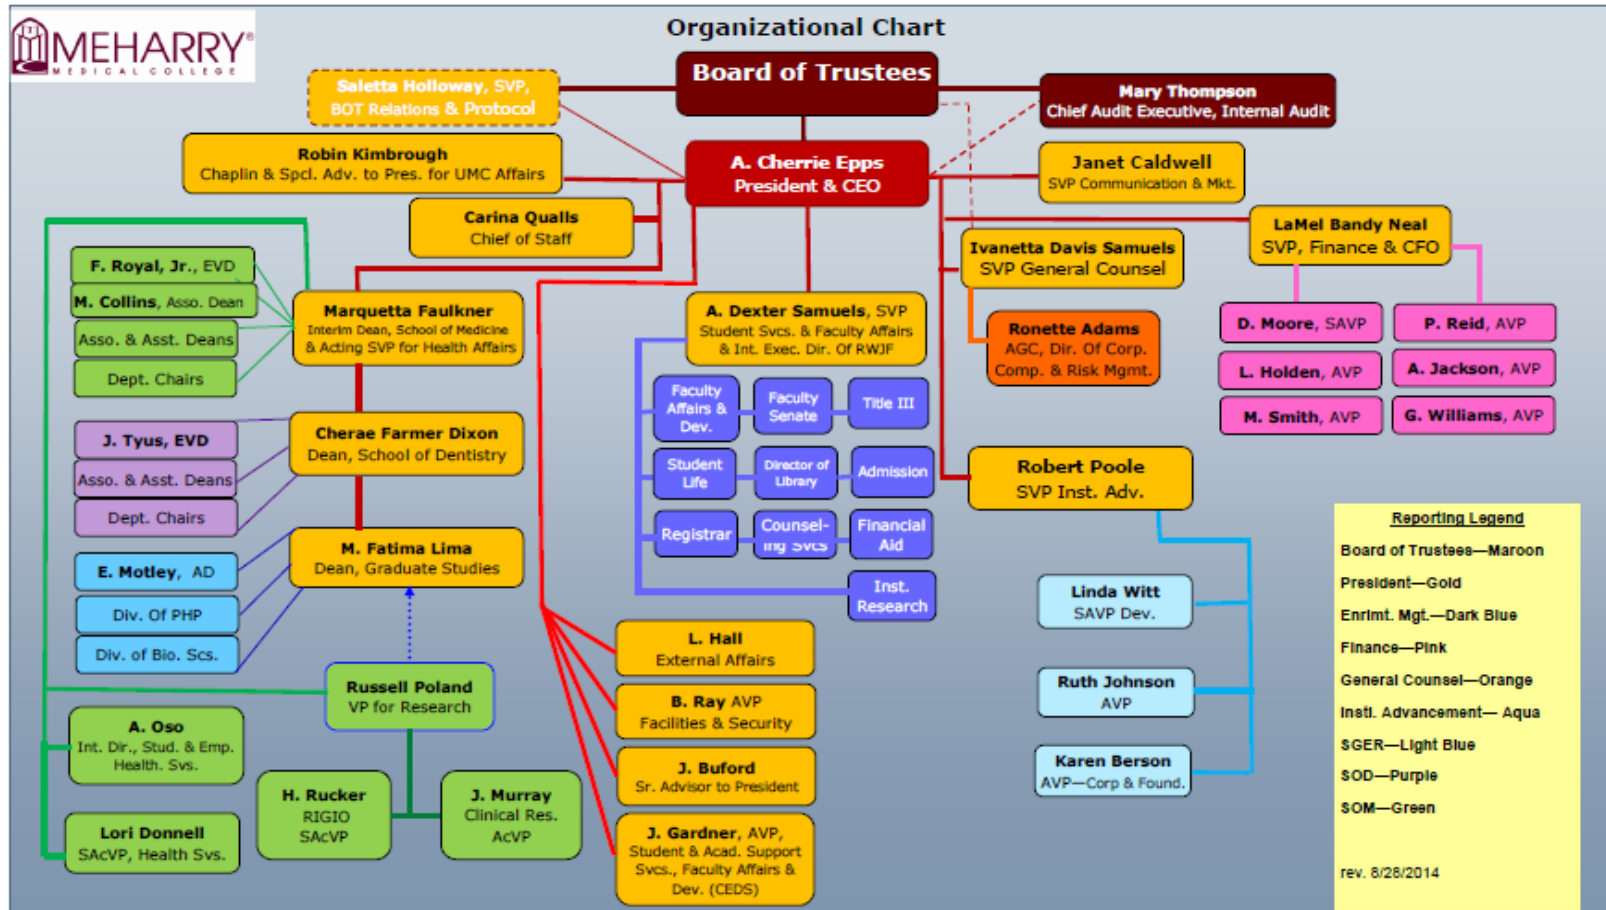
MEHARRY MEDICAL COLLEGE

Organizational Chart

Board of Trustees

Saletta Holloway, SVP, BOT Relations & Protocol

Mary Thompson Chief Audit Executive, Internal Audit

Robin Kimbrough Chaplin & Spcl. Adv. to Pres. for UMC Affairs

A. Cherrie Epps President & CEO

Janet Caldwell SVP Communication & Mkt.

Carina Qualls Chief of Staff

LaMel Bandy Neal SVP, Finance & CFO

Ivanetta Davis Samuels SVP General Counsel

F. Royal, Jr., EVD

M. Collins, Asso. Dean

Asso. & Asst. Deans

Dept. Chairs

Marquetta Faulkner Interim Dean, School of Medicine & Acting SVP for Health Affairs

A. Dexter Samuels, SVP Student Svcs. & Faculty Affairs & Int. Exec. Dir. Of RWJF

Ronette Adams AGC, Dir. Of Corp. Comp. & Risk Mgmt.

D. Moore, SAVP

P. Reid, AVP

L. Holden, AVP

A. Jackson, AVP

M. Smith, AVP

G. Williams, AVP

Faculty Affairs & Dev.

Faculty Senate

Title III

J. Tyus, EVD

Asso. & Asst. Deans

Dept. Chairs

Cherae Farmer Dixon Dean, School of Dentistry

Student Life

Director of Library

Admission

Robert Poole SVP Inst. Adv.

Registrar

Counsel-ing Svcs

Financial Aid

E. Motley, AD

Div. Of PHP

Div. of Bio. Scs.

M. Fatima Lima Dean, Graduate Studies

Inst. Research

Linda Witt SAVP Dev.

L. Hall External Affairs

B. Ray AVP Facilities & Security

Russell Poland VP for Research

Ruth Johnson AVP

A. Oso Int. Dir., Stud. & Emp. Health. Svs.

J. Buford Sr. Advisor to President

Karen Berson AVP—Corp & Found.

H. Rucker RIGIO SAcVP

J. Murray Clinical Res. AcVP

Lori Donnell SAcVP, Health Svs.

J. Gardner, AVP, Student & Acad. Support Svcs., Faculty Affairs & Dev. (CEDS)

Reporting Legend
Board of Trustees—Maroon
President—Gold
Enrlmt. Mgt.—Dark Blue
Finance—Pink
General Counsel—Orange
Instl. Advancement— Aqua
SGER—Light Blue
SOD—Purple
SOM—Green

rev. 8/28/2014